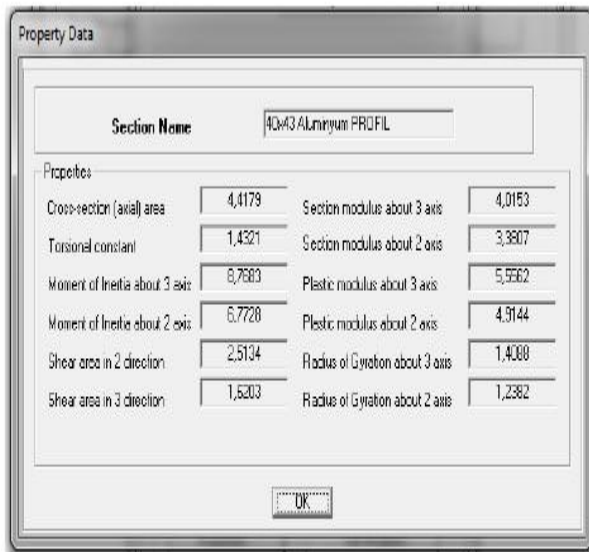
Property Data

Section Name | 40x43 Aluminyum PROFIL

Properties

| | | | |
|---|---|---|---|
| Cross-section (axial) area | 4,4179 | Section modulus about 3 axis | 4,0153 |
| Torsional constant | 1,4321 | Section modulus about 2 axis | 3,3807 |
| Moment of Inertia about 3 axis | 8,7883 | Plastic modulus about 3 axis | 5,5562 |
| Moment of Inertia about 2 axis | 6,7728 | Plastic modulus about 2 axis | 4,9144 |
| Shear area in 2 direction | 2,5134 | Radius of Gyration about 3 axis | 1,4088 |
| Shear area in 3 direction | 1,6203 | Radius of Gyration about 2 axis | 1,2382 |

OK